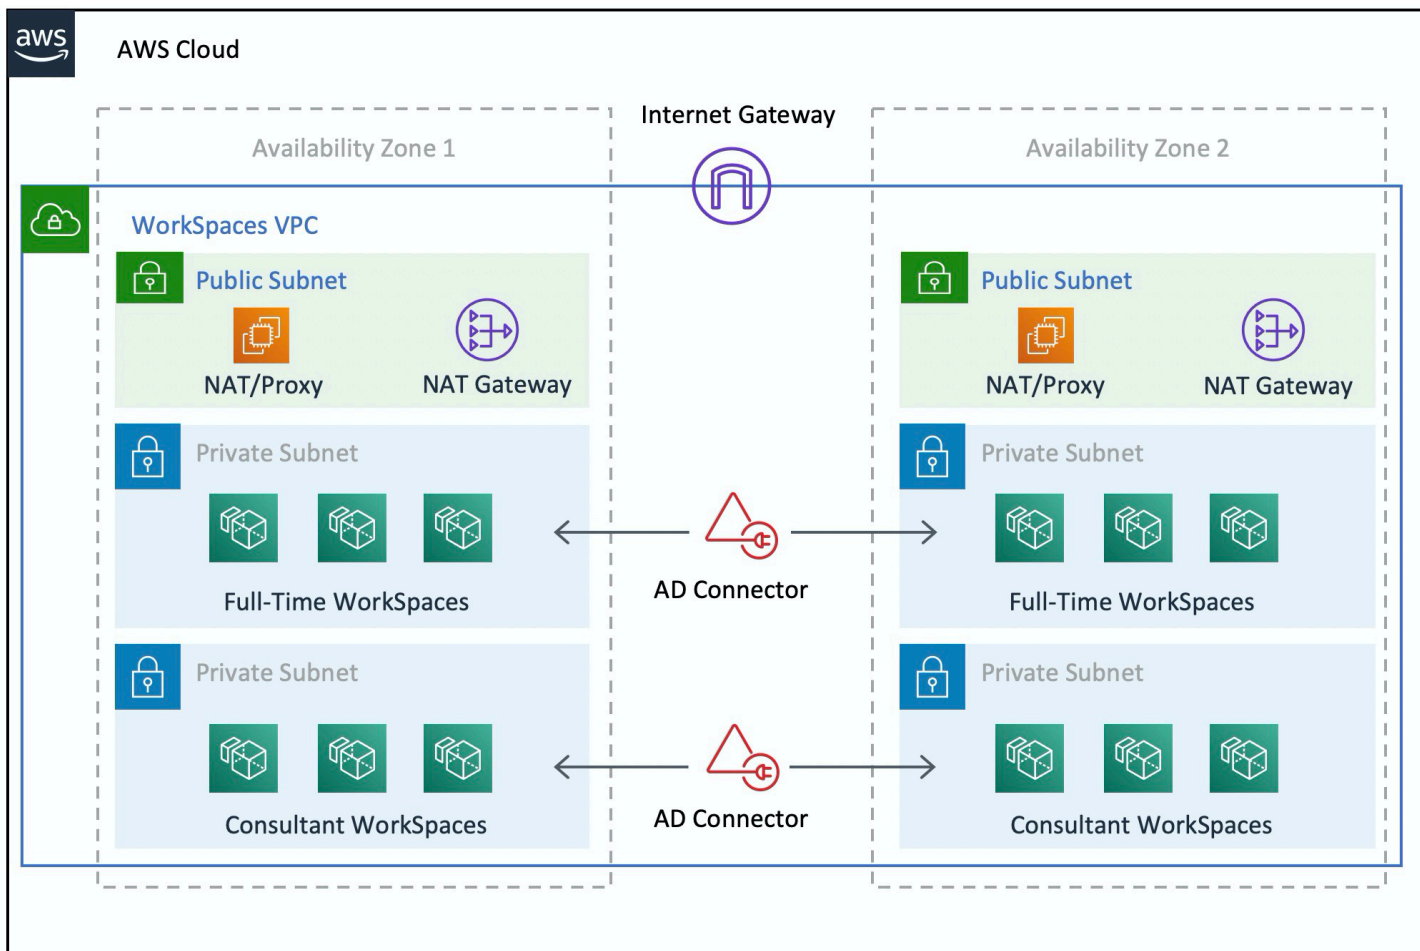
aws

AWS Cloud

Internet Gateway

Availability Zone 1

Availability Zone 2

WorkSpaces VPC

Public Subnet

NAT/Proxy

NAT Gateway

Private Subnet

Full-Time WorkSpaces

AD Connector

Private Subnet

Consultant WorkSpaces

AD Connector

Public Subnet

NAT/Proxy

NAT Gateway

Private Subnet

Full-Time WorkSpaces

Private Subnet

Consultant WorkSpaces